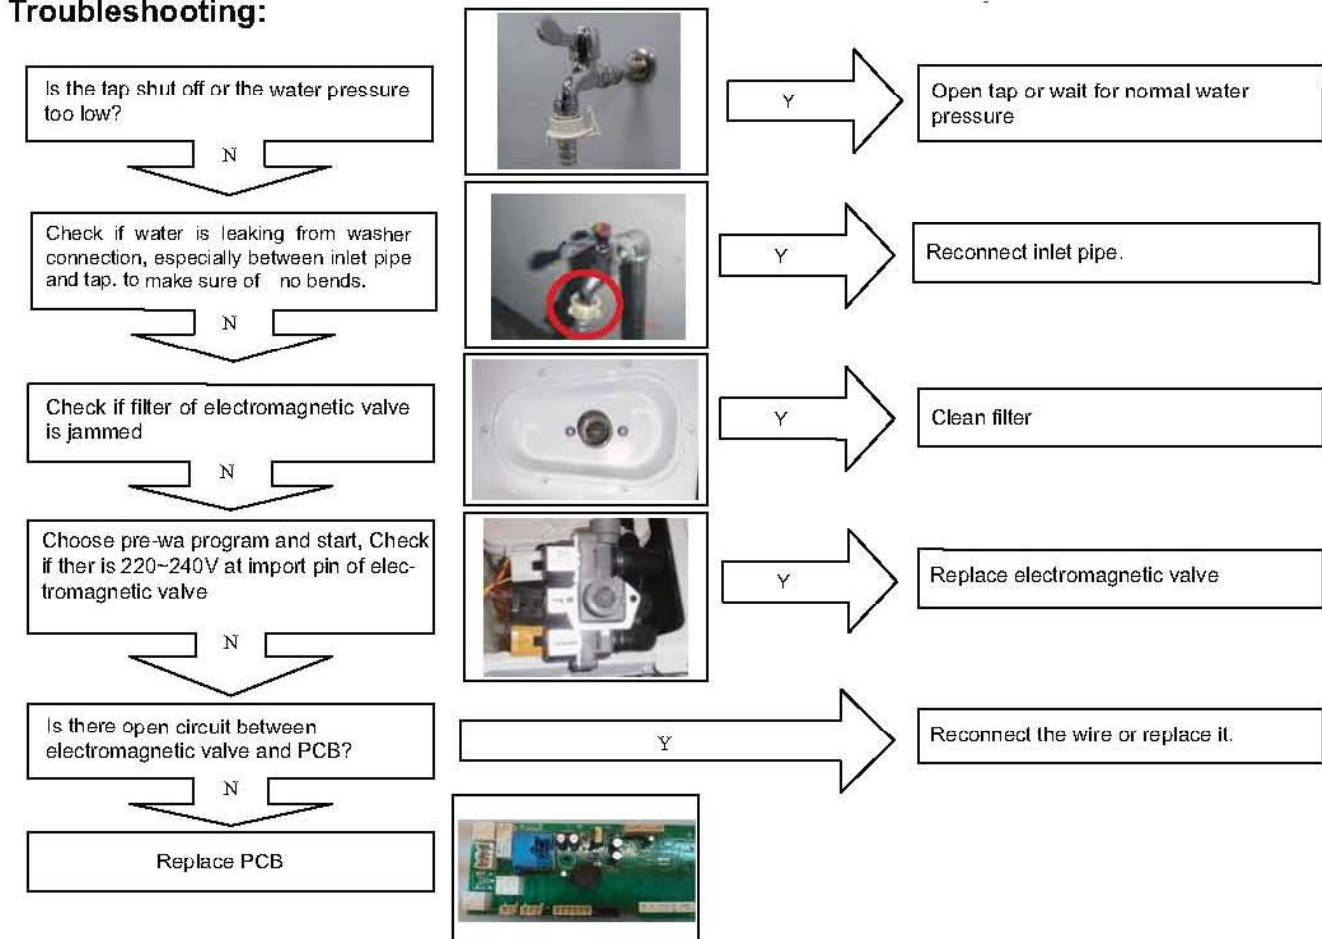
Troubleshooting:

Is the tap shut off or the water pressure too low?

Y

Open tap or wait for nomal water pressure

N

Check if water is leaking from washer connection, especially between inlet pipe and tap. to make sure of no bends.

Y

Reconnect inlet pipe.

N

Check if filter of electromagnetic valve is jammed

Y

Clean filter

N

Choose pre-wa program and start, Check if ther is 220~240V at import pin of electromagnetic valve

Y

Replace electromagnetic valve

N

Is there open circuit between electromagnetic valve and PCB?

Y

Reconnect the wire or replace it.

N

Replace PCB